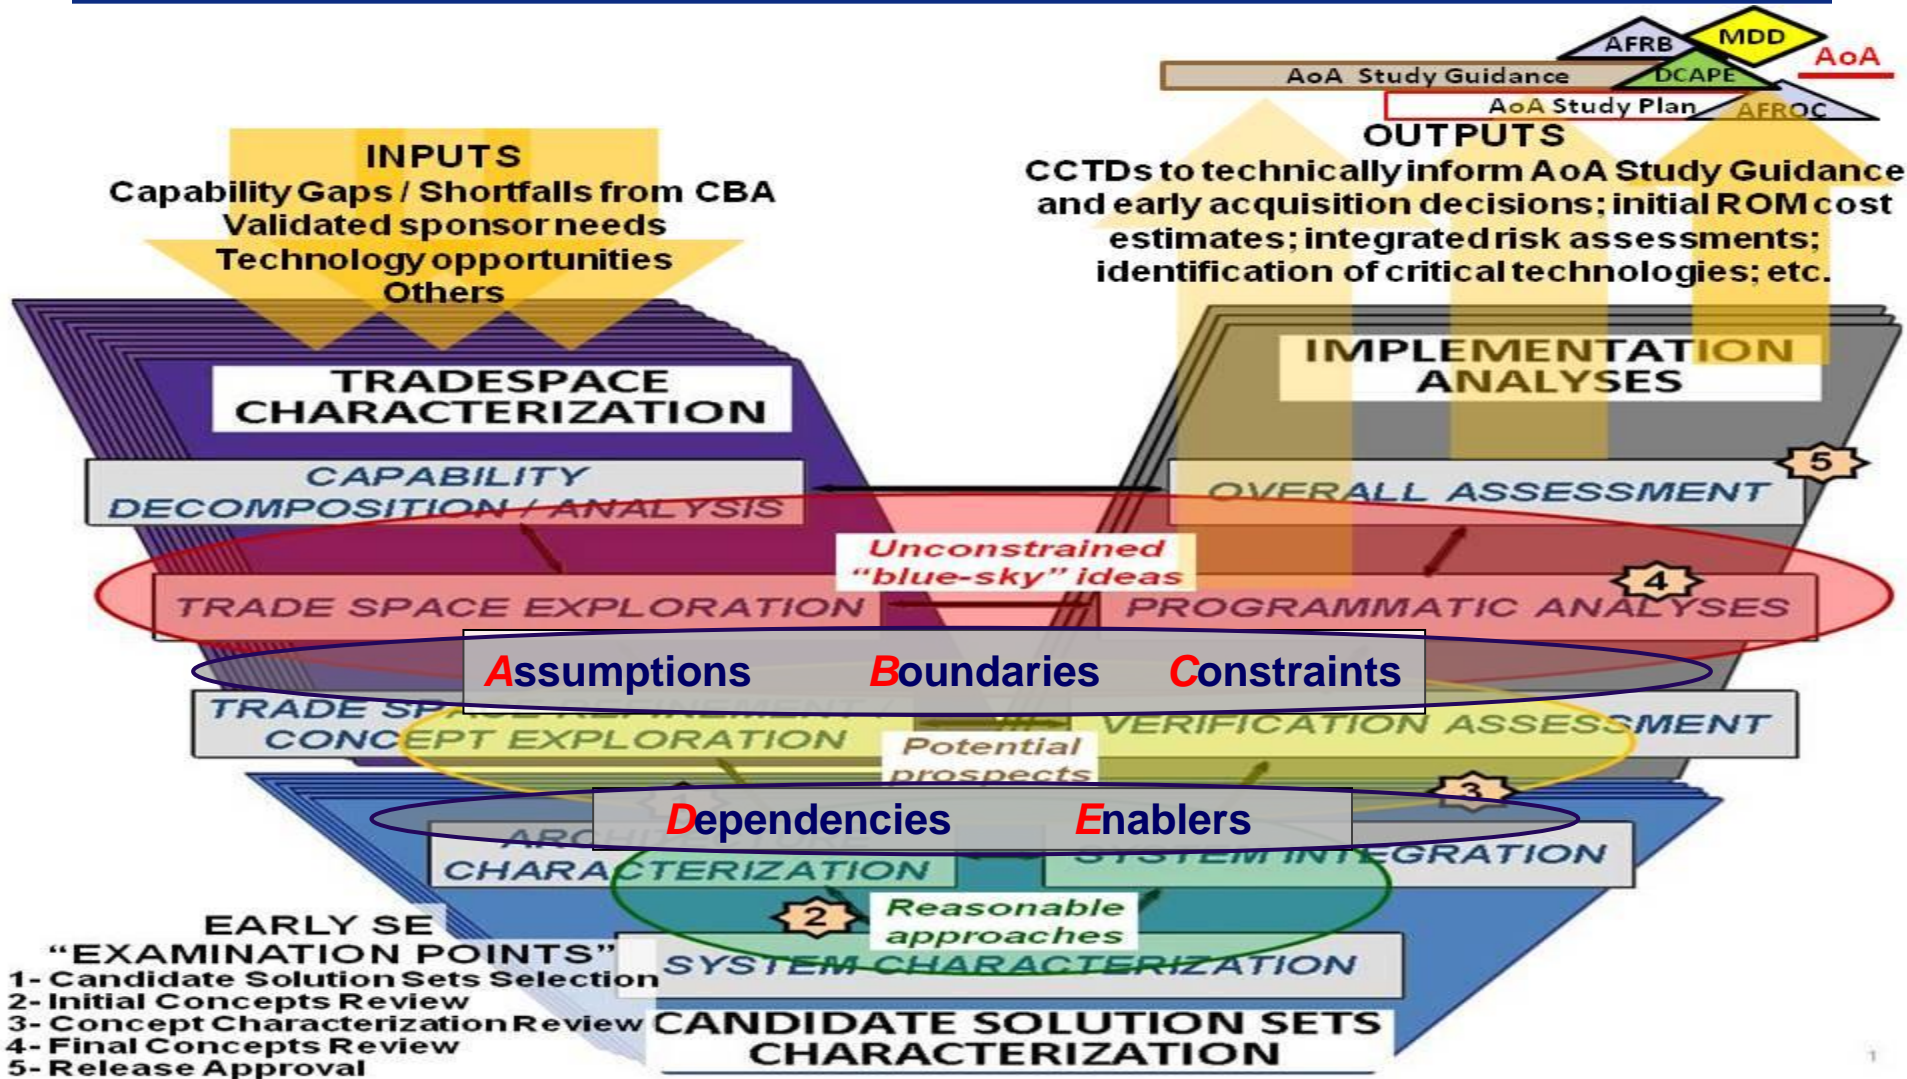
AFRB
MDD
AoA
AoA Study Guidance
DCAPE
AoA Study Plan
AFROC

INPUTS
Capability Gaps / Shortfalls from CBA
Validated sponsor needs
Technology opportunities
Others

OUTPUTS
CCTDs to technically inform AoA Study Guidance and early acquisition decisions; initial ROM cost estimates; integrated risk assessments; identification of critical technologies; etc.

TRADESPACE CHARACTERIZATION

IMPLEMENTATION ANALYSES

CAPABILITY DECOMPOSITION / ANALYSIS

5

OVERALL ASSESSMENT

Unconstrained "blue-sky" ideas

4

TRADE SPACE EXPLORATION

PROGRAMMATIC ANALYSES

Assumptions Boundaries Constraints

TRADE SPACE REFINEMENT / CONCEPT EXPLORATION

Potential prospects

VERIFICATION ASSESSMENT

3

Dependencies Enablers

ARCHITECTURE CHARACTERIZATION

SYSTEM INTEGRATION

2

Reasonable approaches

SYSTEM CHARACTERIZATION

EARLY SE "EXAMINATION POINTS"
1- Candidate Solution Sets Selection
2- Initial Concepts Review
3- Concept Characterization Review
4- Final Concepts Review
5- Release Approval

CANDIDATE SOLUTION SETS CHARACTERIZATION

1